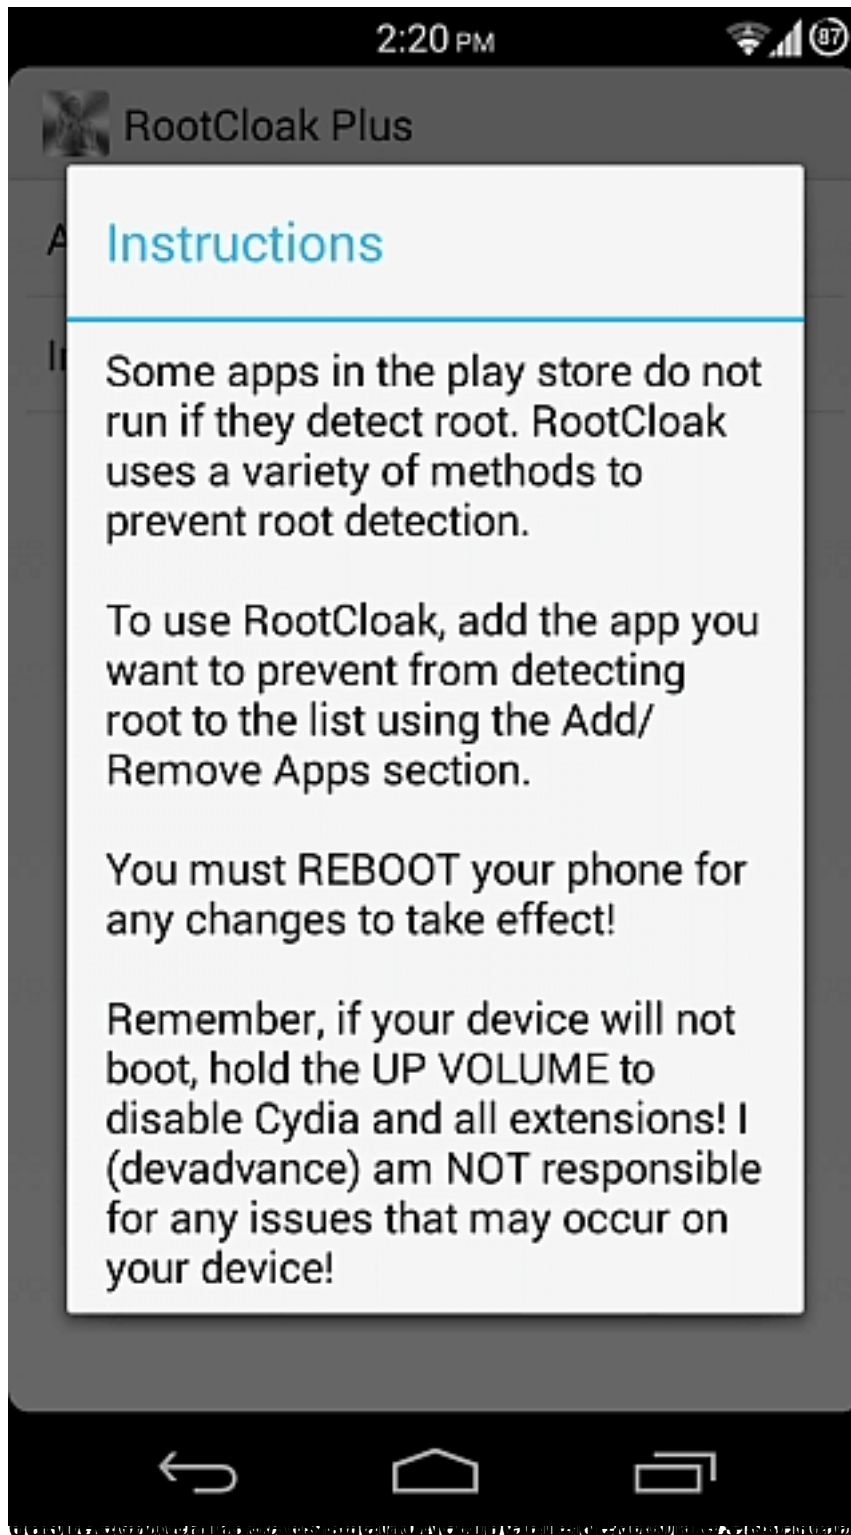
2:20 PM 87

RootCloak Plus

A

In

Instructions

Some apps in the play store do not run if they detect root. RootCloak uses a variety of methods to prevent root detection.

To use RootCloak, add the app you want to prevent from detecting root to the list using the Add/ Remove Apps section.

You must REBOOT your phone for any changes to take effect!

Remember, if your device will not boot, hold the UP VOLUME to disable Cydia and all extensions! I (devadvance) am NOT responsible for any issues that may occur on your device!